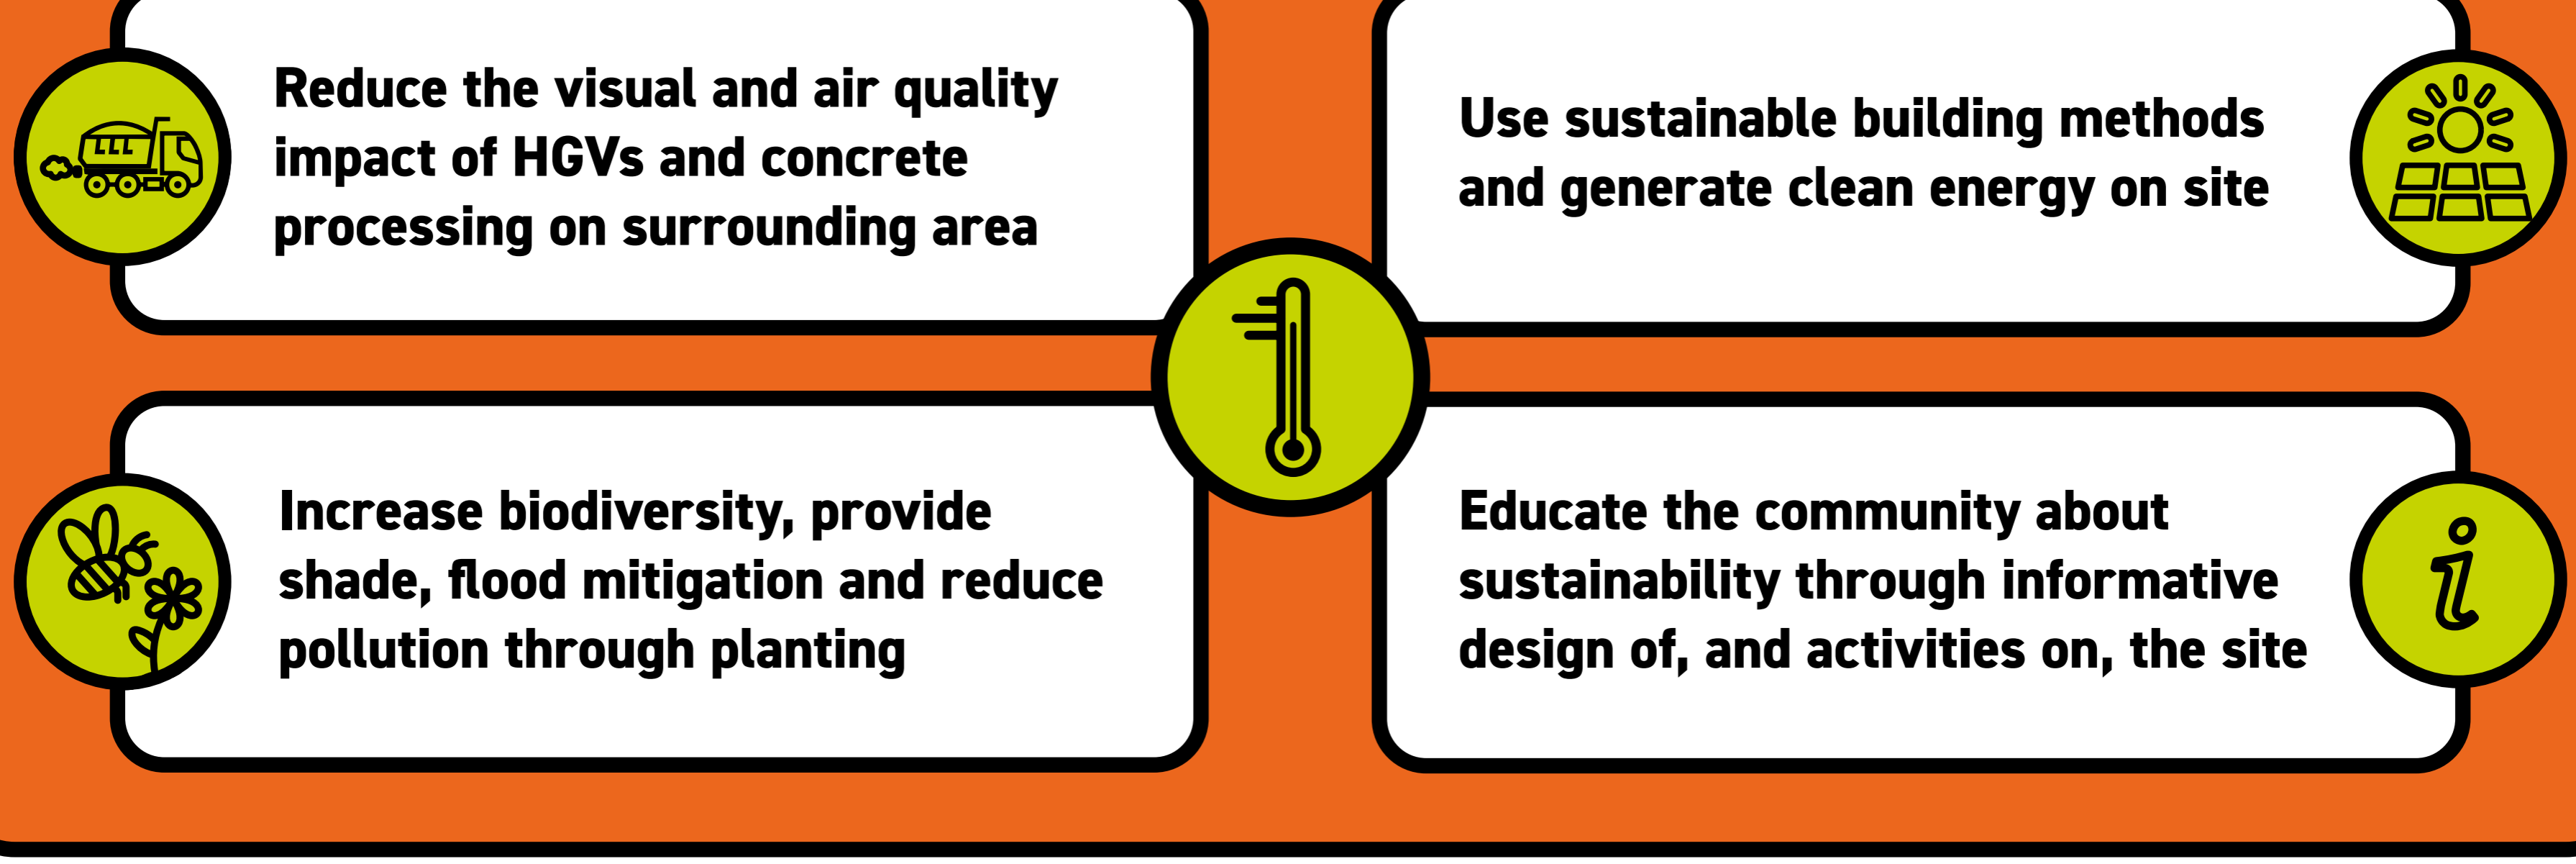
Reduce the visual and air quality impact of HGVs and concrete processing on surrounding area

Use sustainable building methods and generate clean energy on site

Increase biodiversity, provide shade, flood mitigation and reduce pollution through planting

Educate the community about sustainability through informative design of, and activities on, the site